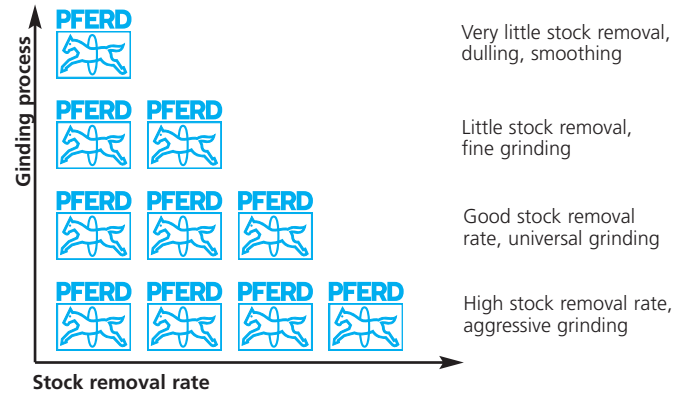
Ginding process

PFERD

PFERD PFERD

PFERD PFERD PFERD

PFERD PFERD PFERD PFERD

Very little stock removal, dulling, smoothing

Little stock removal, fine grinding

Good stock removal rate, universal grinding

High stock removal rate, aggressive grinding

Stock removal rate